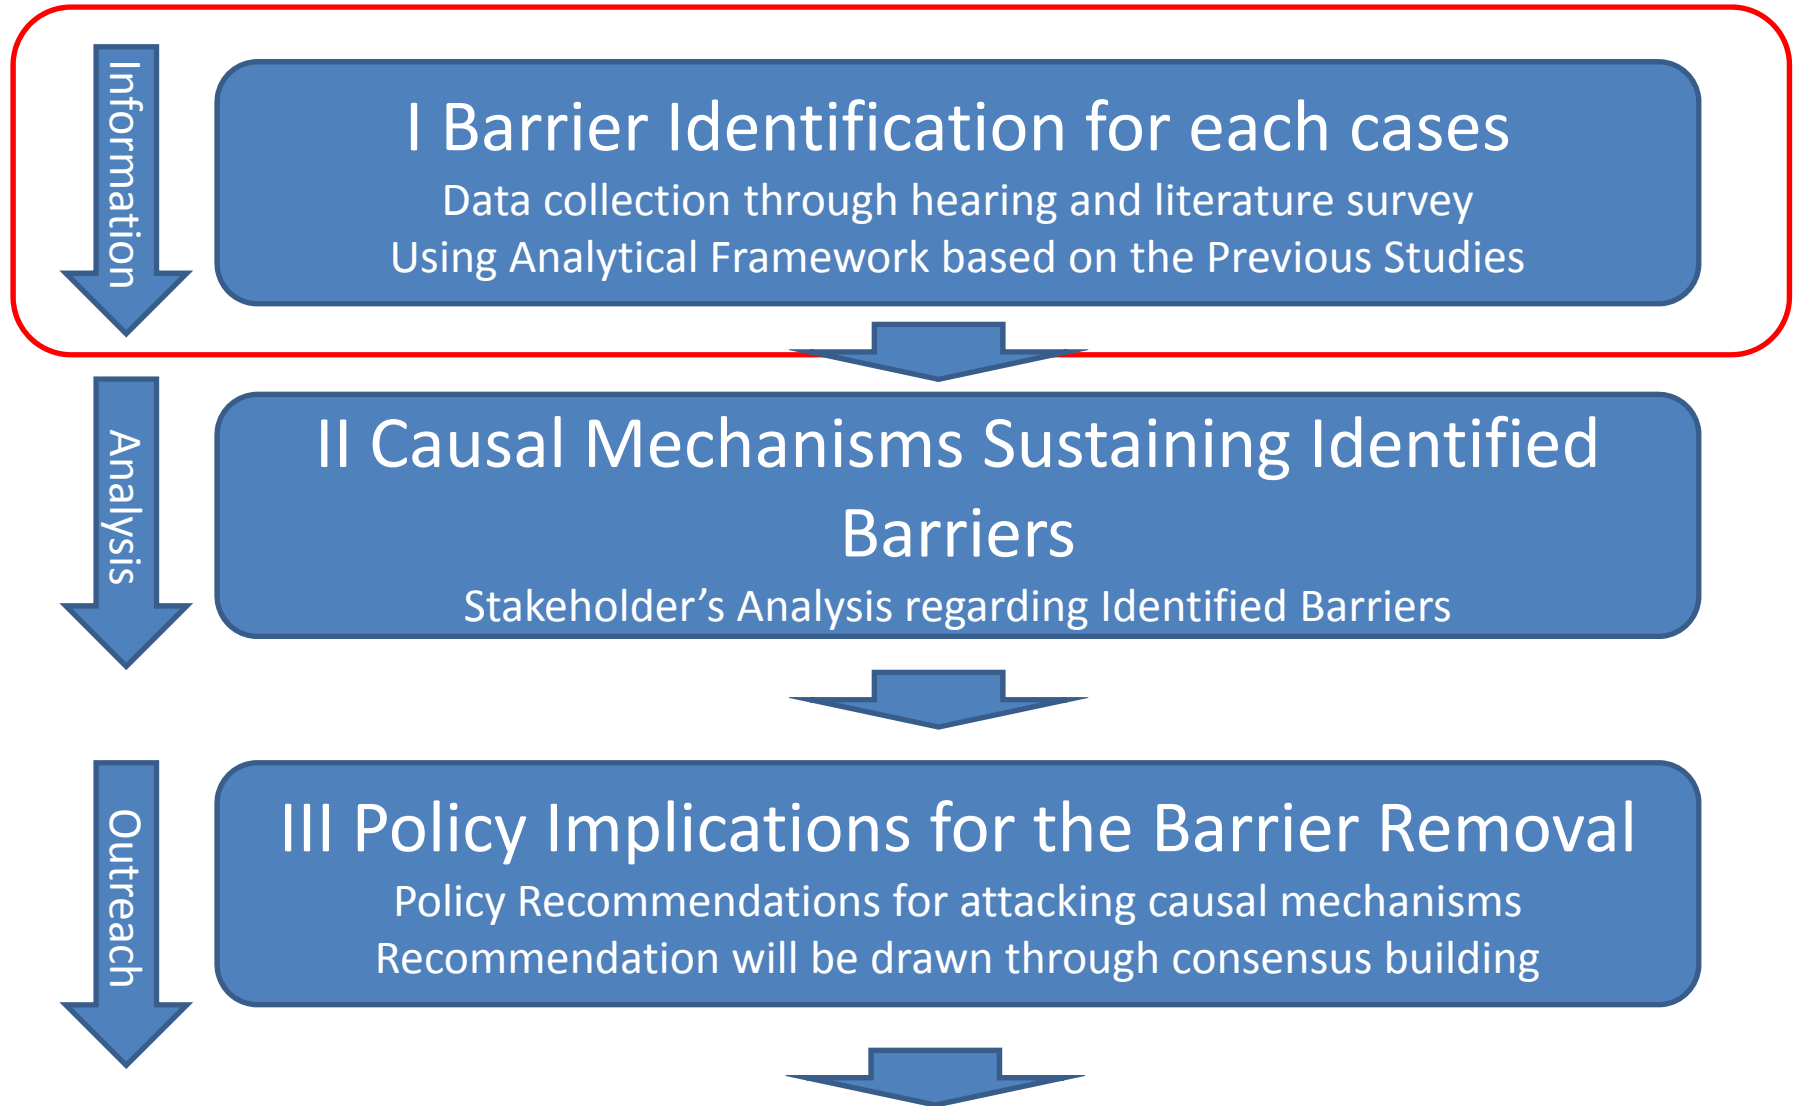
Information

I Barrier Identification for each cases

Data collection through hearing and literature survey
Using Analytical Framework based on the Previous Studies

Analysis

II Causal Mechanisms Sustaining Identified Barriers

Stakeholder’s Analysis regarding Identified Barriers

Outreach

III Policy Implications for the Barrier Removal

Policy Recommendations for attacking causal mechanisms
Recommendation will be drawn through consensus building